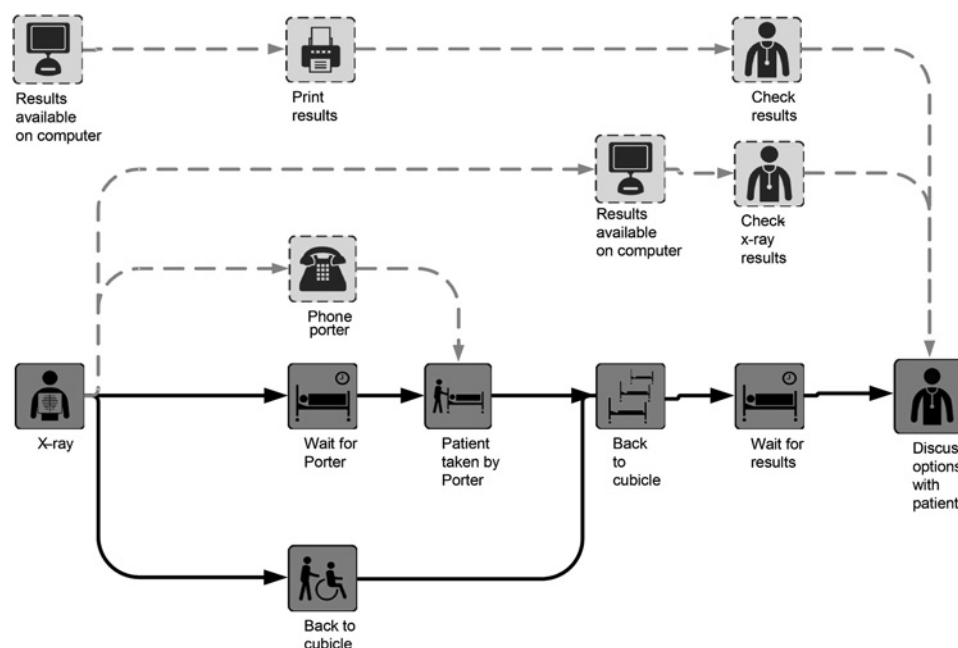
Results available on computer

Print results

Check results

Results available on computer

Check x-ray results

Phone porter

X-ray

Wait for Porter

Patient taken by Porter

Back to cubicle

Wait for results

Discus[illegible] option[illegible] with patient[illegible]

Back to cubicle